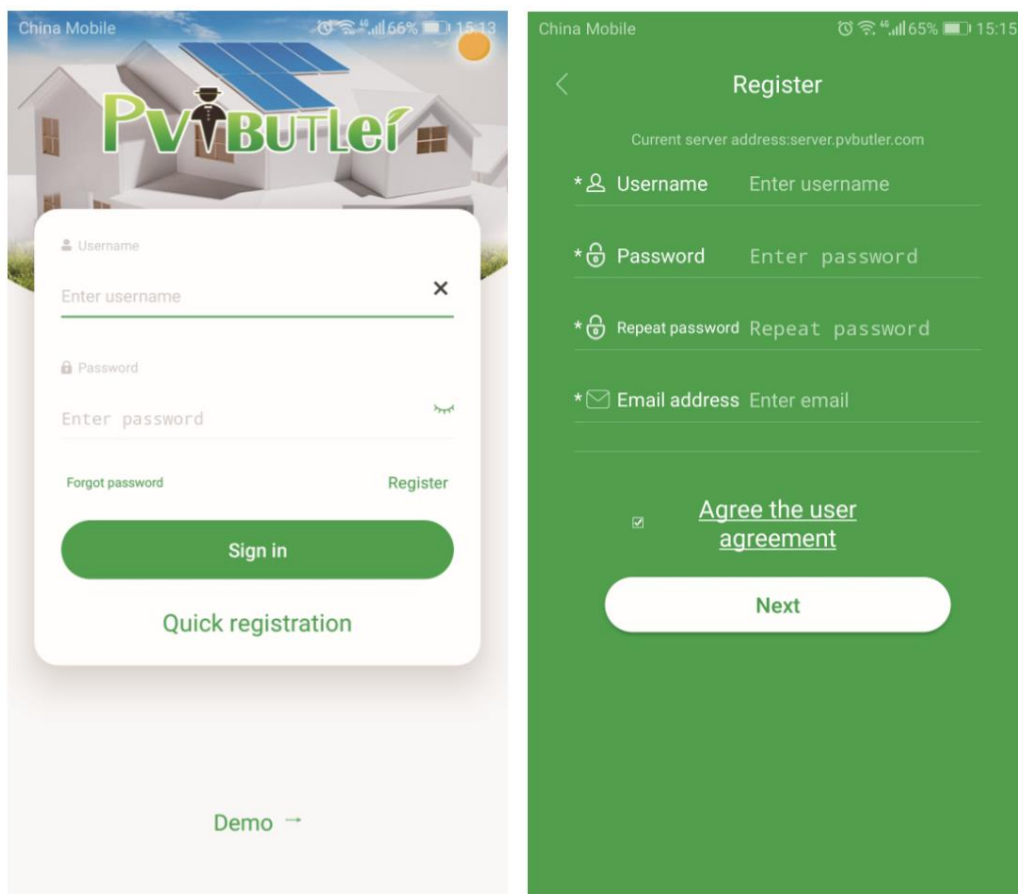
China Mobile 66% 15:13

PVBUTLER

Username

Enter username

Password

Enter password

Forgot password

Register

Sign in

Quick registration

Demo →

China Mobile 65% 15:15

Register

Current server address:server.pvbutler.com

* Username Enter username

* Password Enter password

* Repeat password Repeat password

* Email address Enter email

Agree the user agreement

Next